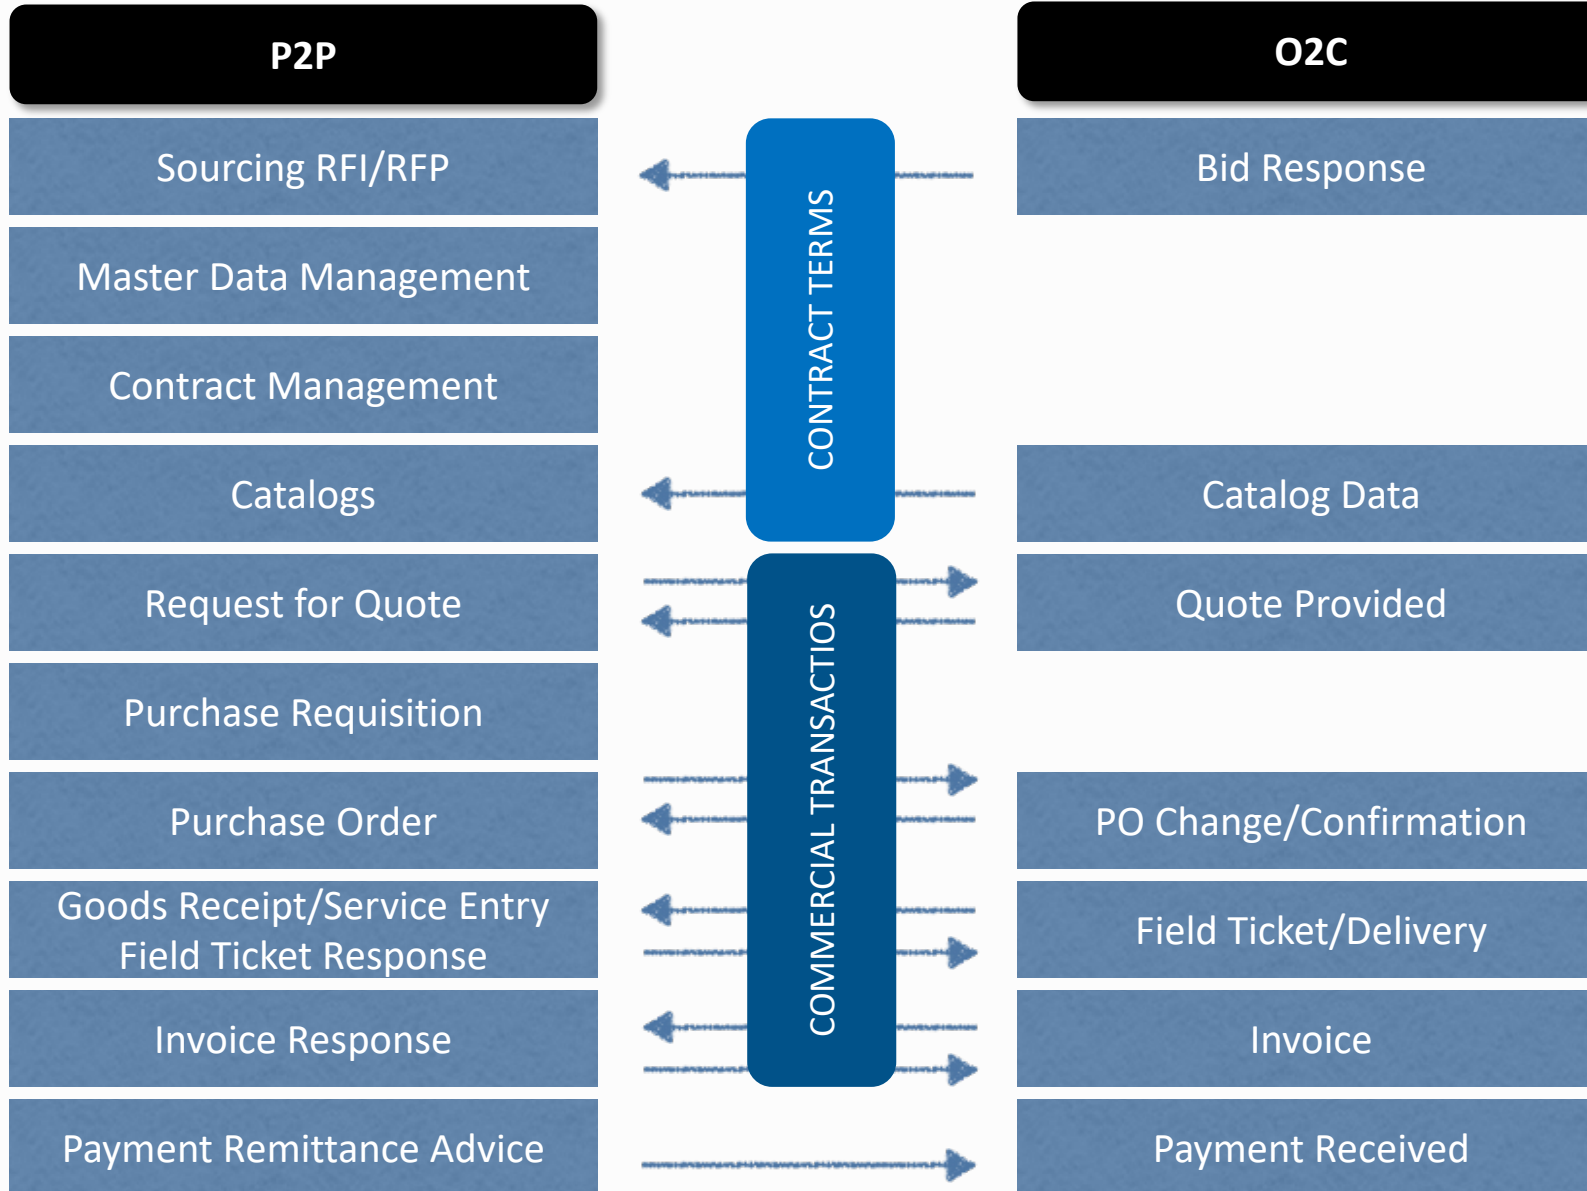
P2P

Sourcing RFI/RFP

Master Data Management

Contract Management

Catalogs

Request for Quote

Purchase Requisition

Purchase Order

Goods Receipt/Service Entry Field Ticket Response

Invoice Response

Payment Remittance Advice

CONTRACT TERMS

COMMERCIAL TRANSACTIOS

O2C

Bid Response

Catalog Data

Quote Provided

PO Change/Confirmation

Field Ticket/Delivery

Invoice

Payment Received